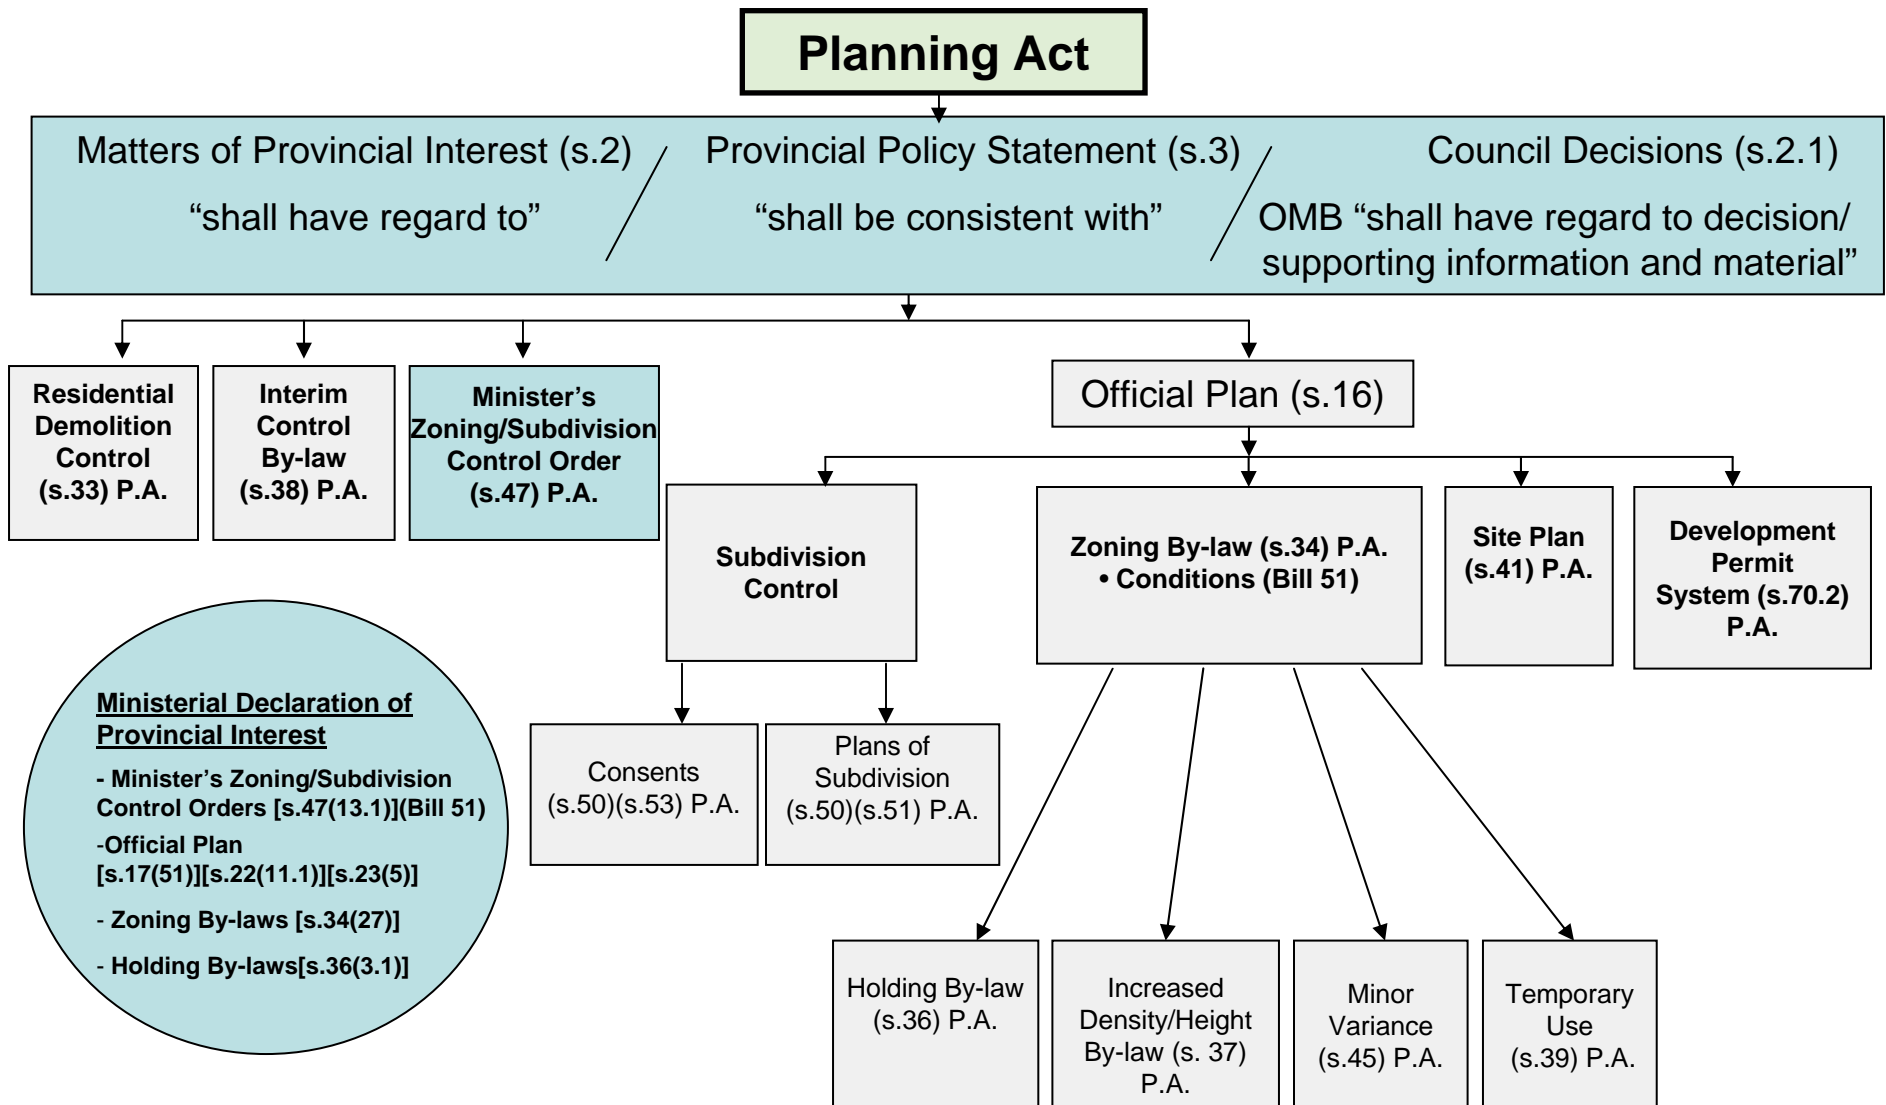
Planning Act

Matters of Provincial Interest (s.2)
"shall have regard to"

Provincial Policy Statement (s.3)
"shall be consistent with"

Council Decisions (s.2.1)
OMB "shall have regard to decision/ supporting information and material"

Residential Demolition Control (s.33) P.A.

Interim Control By-law (s.38) P.A.

Minister's Zoning/Subdivision Control Order (s.47) P.A.

Official Plan (s.16)

Subdivision Control

Zoning By-law (s.34) P.A.
• Conditions (Bill 51)

Site Plan (s.41) P.A.

Development Permit System (s.70.2) P.A.

Ministerial Declaration of Provincial Interest
- Minister's Zoning/Subdivision Control Orders [s.47(13.1)](Bill 51)
-Official Plan [s.17(51)][s.22(11.1)][s.23(5)]
- Zoning By-laws [s.34(27)]
- Holding By-laws[s.36(3.1)]

Consents (s.50)(s.53) P.A.

Plans of Subdivision (s.50)(s.51) P.A.

Holding By-law (s.36) P.A.

Increased Density/Height By-law (s. 37) P.A.

Minor Variance (s.45) P.A.

Temporary Use (s.39) P.A.